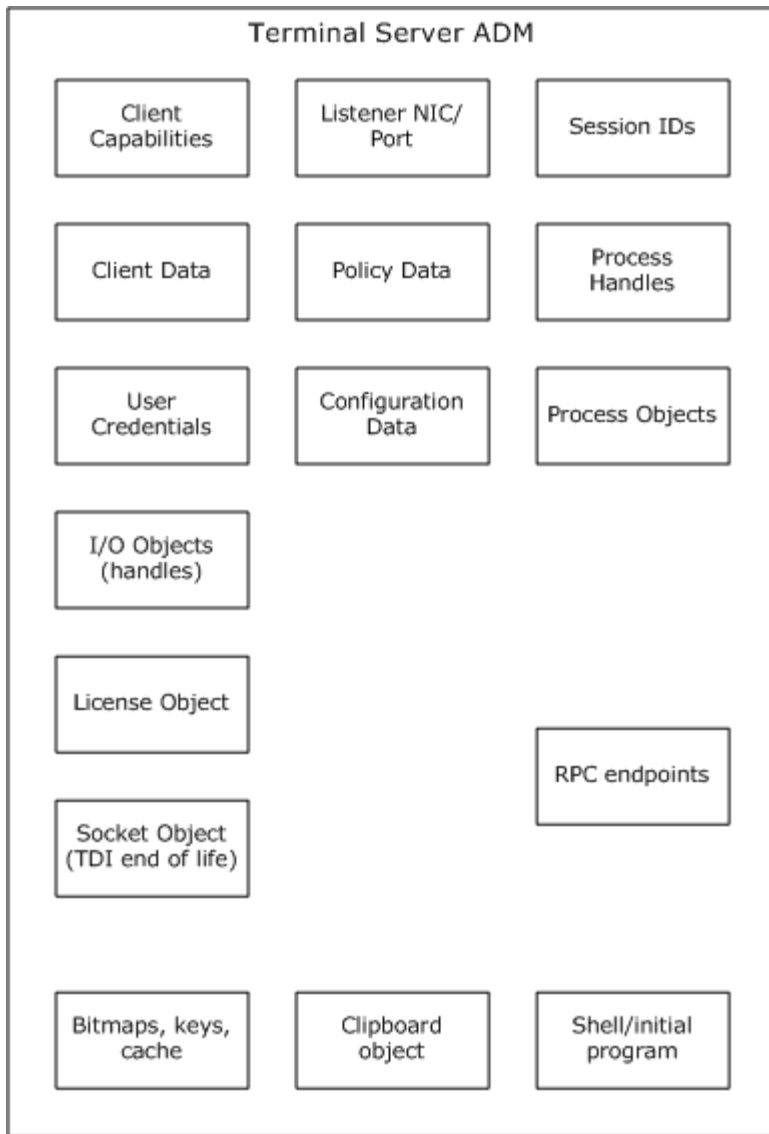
Terminal Server ADM

Client Capabilities

Listener NIC/ Port

Session IDs

Client Data

Policy Data

Process Handles

User Credentials

Configuration Data

Process Objects

I/O Objects (handles)

License Object

RPC endpoints

Socket Object (TDI end of life)

Bitmaps, keys, cache

Clipboard object

Shell/initial program